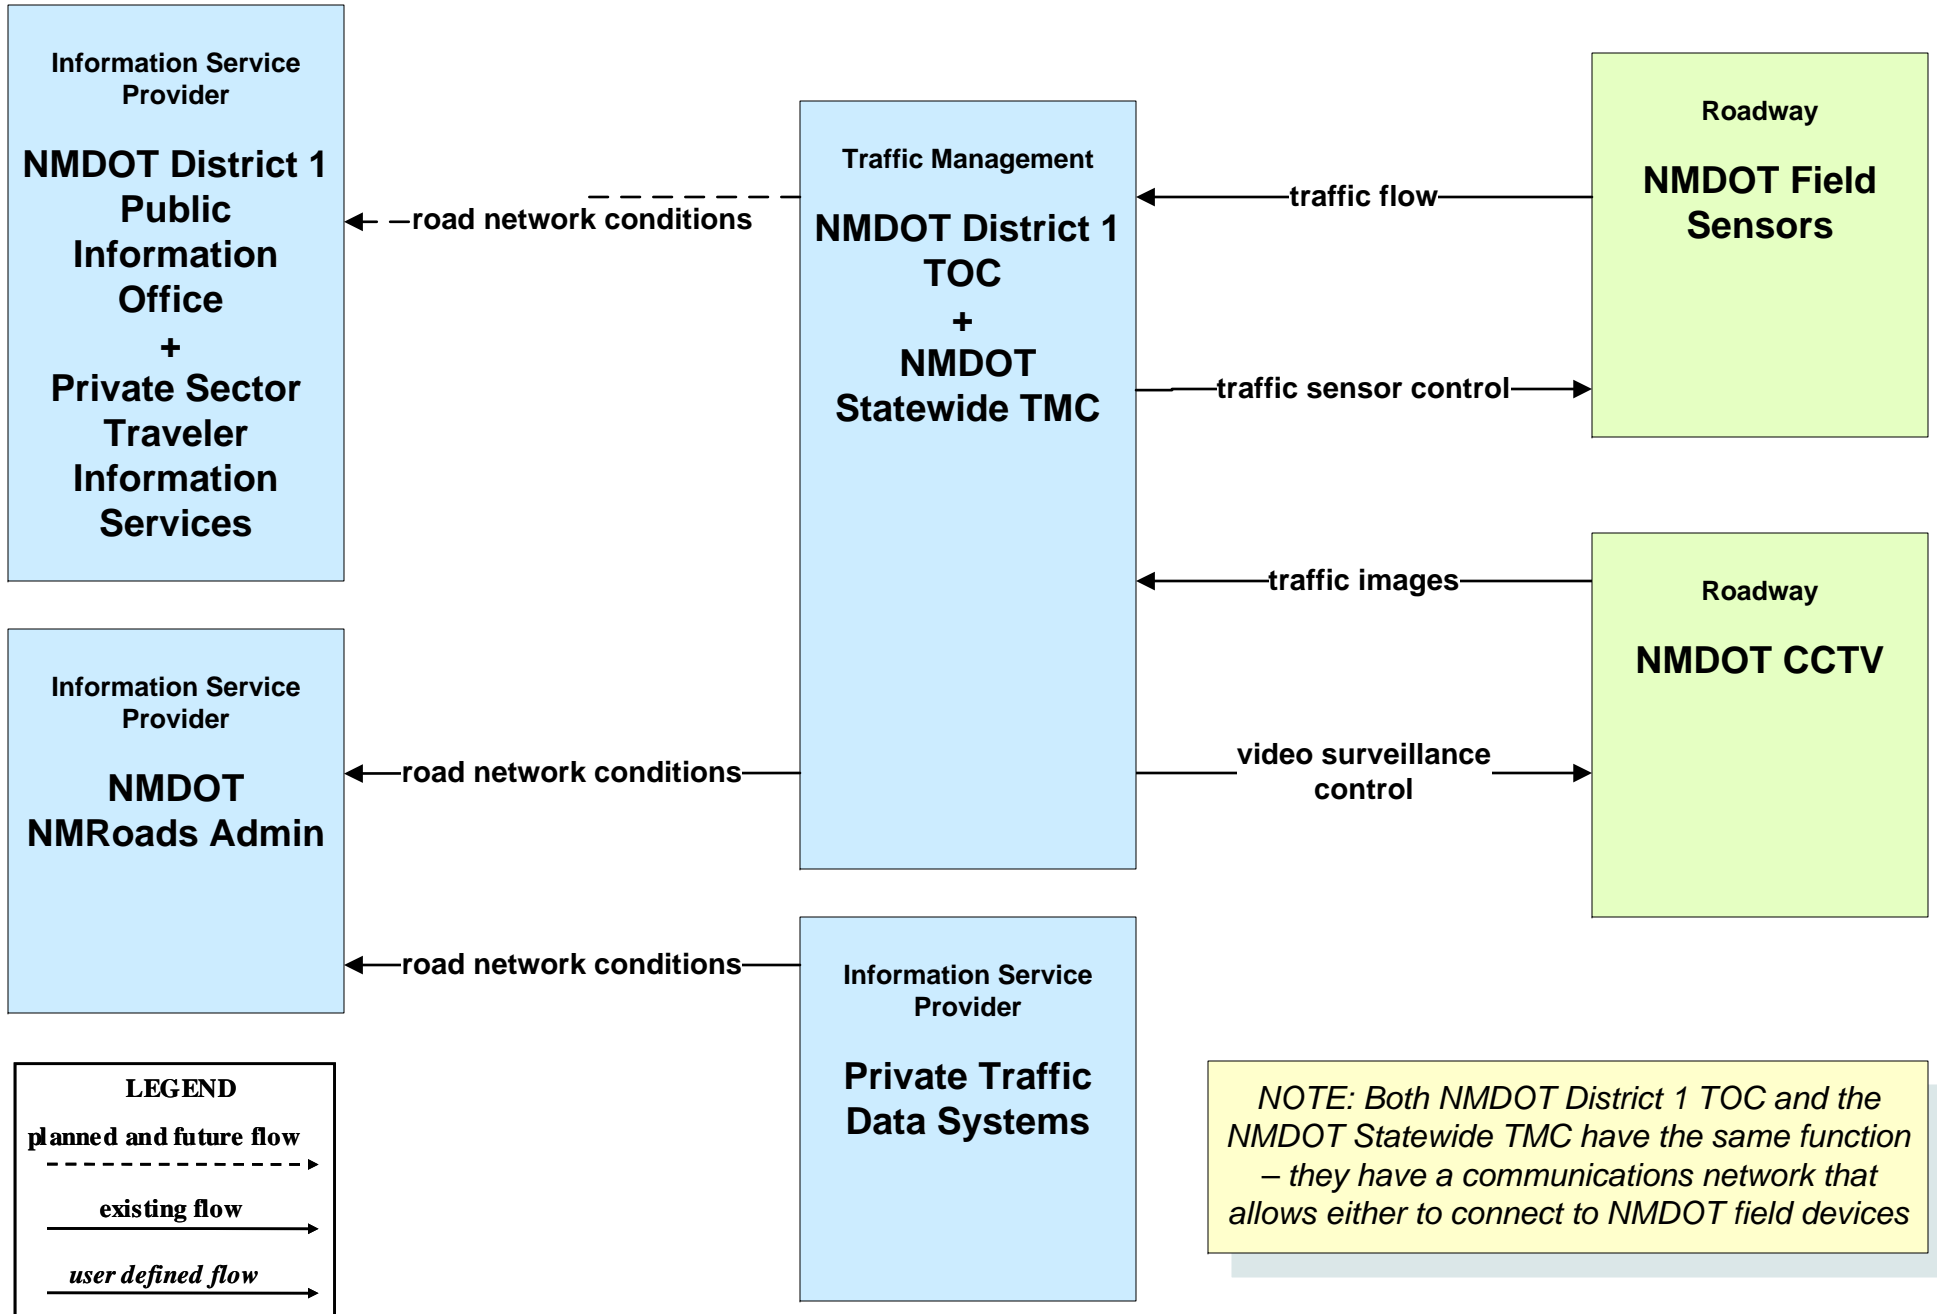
Information Service Provider

NMDOT District 1 Public Information Office
+
Private Sector Traveler Information Services

road network conditions

Traffic Management

NMDOT District 1 TOC
+
NMDOT Statewide TMC

traffic flow

traffic sensor control

Roadway

NMDOT Field Sensors

traffic images

video surveillance control

Roadway

NMDOT CCTV

Information Service Provider

NMDOT NMRoads Admin

road network conditions

road network conditions

Information Service Provider

Private Traffic Data Systems

NOTE: Both NMDOT District 1 TOC and the NMDOT Statewide TMC have the same function – they have a communications network that allows either to connect to NMDOT field devices

LEGEND
planned and future flow
existing flow
user defined flow